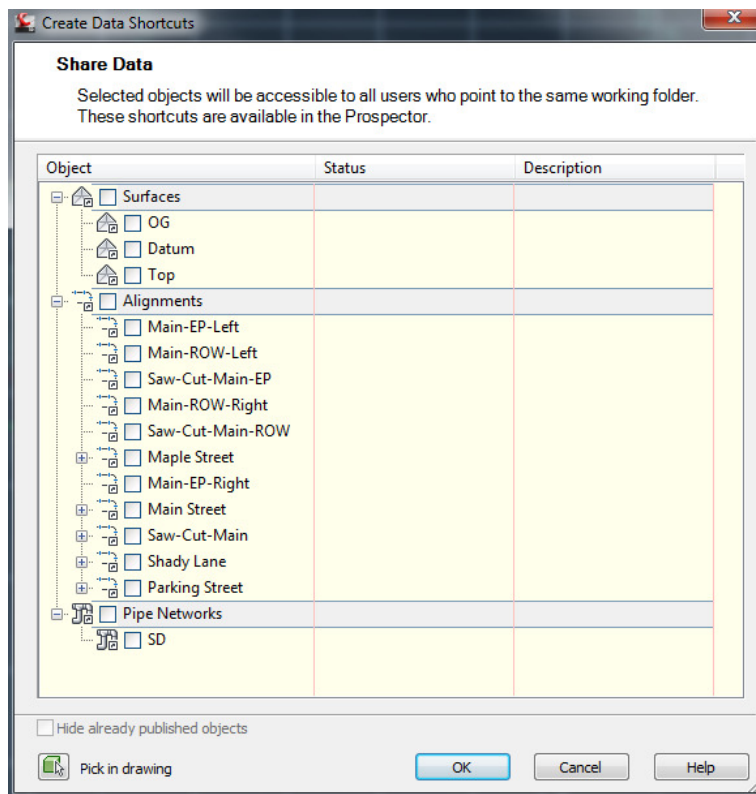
Create Data Shortcuts

Share Data

Selected objects will be accessible to all users who point to the same working folder. These shortcuts are available in the Prospector.

| Object | Status | Description |
|---|---|---|
| Surfaces | | |
| OG | | |
| Datum | | |
| Top | | |
| Alignments | | |
| Main-EP-Left | | |
| Main-ROW-Left | | |
| Saw-Cut-Main-EP | | |
| Main-ROW-Right | | |
| Saw-Cut-Main-ROW | | |
| Maple Street | | |
| Main-EP-Right | | |
| Main Street | | |
| Saw-Cut-Main | | |
| Shady Lane | | |
| Parking Street | | |
| Pipe Networks | | |
| SD | | |

Hide already published objects

Pick in drawing

OK

Cancel

Help